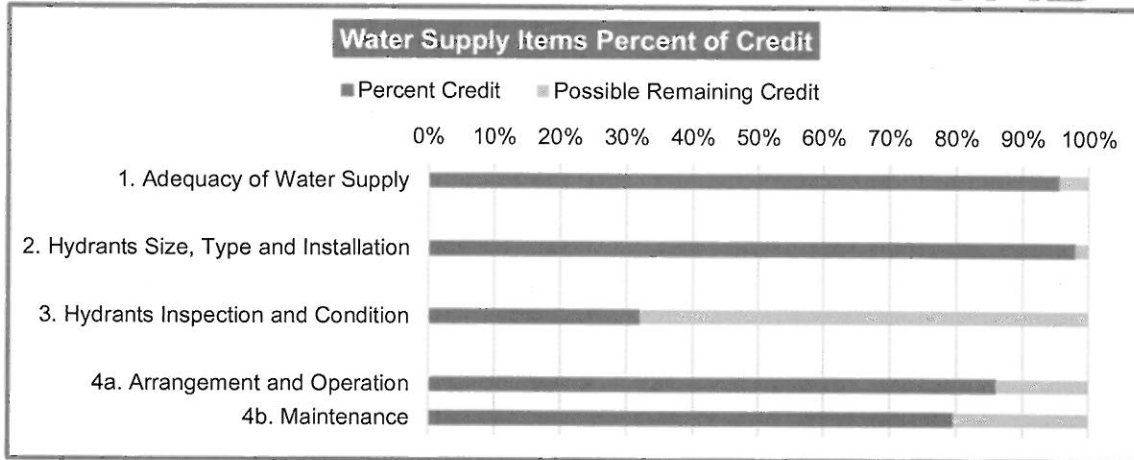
Water Supply Items Percent of Credit

Percent Credit Possible Remaining Credit

0% 10% 20% 30% 40% 50% 60% 70% 80% 90% 100%

1. Adequacy of Water Supply

2. Hydrants Size, Type and Installation

3. Hydrants Inspection and Condition

4a. Arrangement and Operation

4b. Maintenance